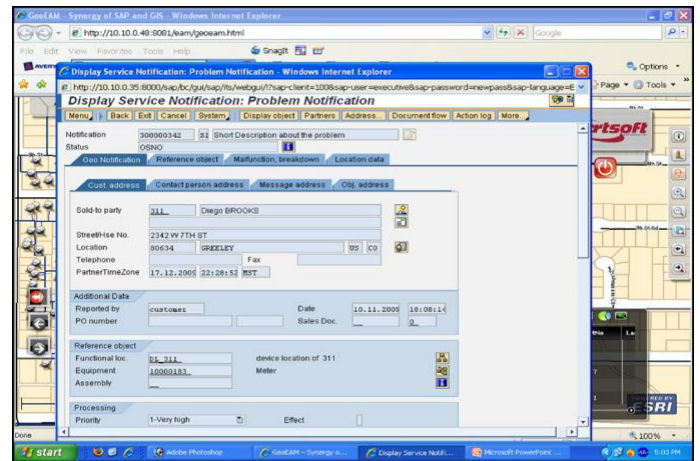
GeoEAM - Synergy of SAP and GIS - Windows Internet Explorer
http://10.10.0.48:8081/eam/geoeam.html
Google
File Edit View Favorites Tools Help
SnagIt
Options
Page Tools
Display Service Notification: Problem Notification - Windows Internet Explorer
http://10.10.0.35:8000/sap/bc/gui/sap/its/webgui/!?sap-client=100&sap-user=executive&sap-password=newpass&sap-language=E
Display Service Notification: Problem Notification
Menu | Back | Exit | Cancel | System | Display object | Partners | Address... | Document flow | Action log | More...
Notification 300000342 S1 Short Description about the problem
Status OSNO
Geo Notification | Reference object | Malfunction, breakdown | Location data
Cust. address | Contact person address | Message address | Obj. address
Sold-to party 311 Diego BROOKS
Street/Hse No. 2342 W 7TH ST
Location 80634 GREELEY US CO
Telephone Fax
PartnerTimeZone 17.12.2009 22:28:52 MST
Additional Data
Reported by customer Date 10.11.2009 18:08:14
PO number Sales Doc. 0
Reference object
Functional loc. DL_311 device location of 311
Equipment 10000183 Meter
Assembly
Processing
Priority 1-Very high Effect
rtsoft
SRI
Done
100%
start
Adobe Photoshop
GeoEAM - Synergy o...
Display Service Notifi...
Microsoft PowerPoint ...
5:03 PM